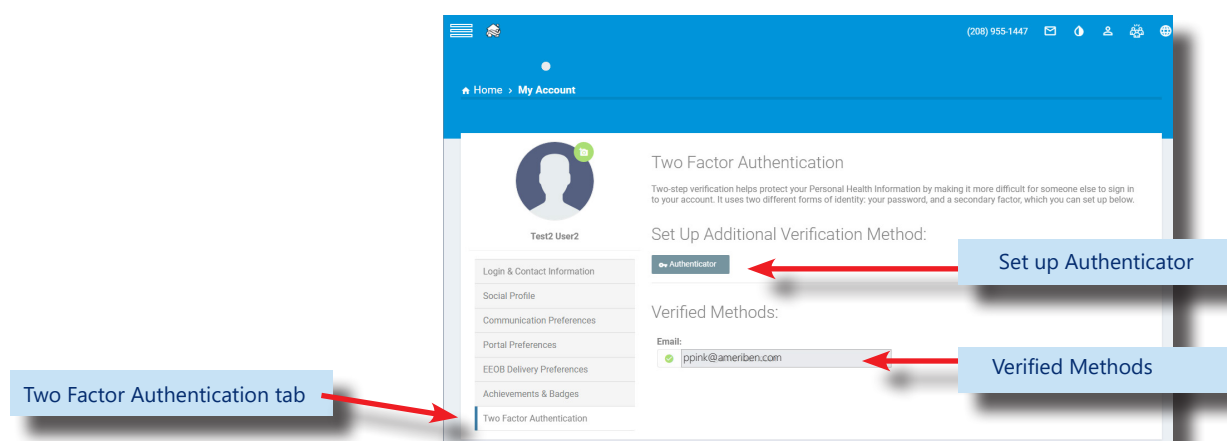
(208) 955-1447

Home › My Account

Test2 User2

Login & Contact Information

Social Profile

Communication Preferences

Portal Preferences

EEOB Delivery Preferences

Achievements & Badges

Two Factor Authentication

Two Factor Authentication

Two-step verification helps protect your Personal Health Information by making it more difficult for someone else to sign in to your account. It uses two different forms of identity: your password, and a secondary factor, which you can set up below.

Set Up Additional Verification Method:

Authenticator

Verified Methods:

Email:

ppink@ameriben.com

Set up Authenticator

Verified Methods

Two Factor Authentication tab